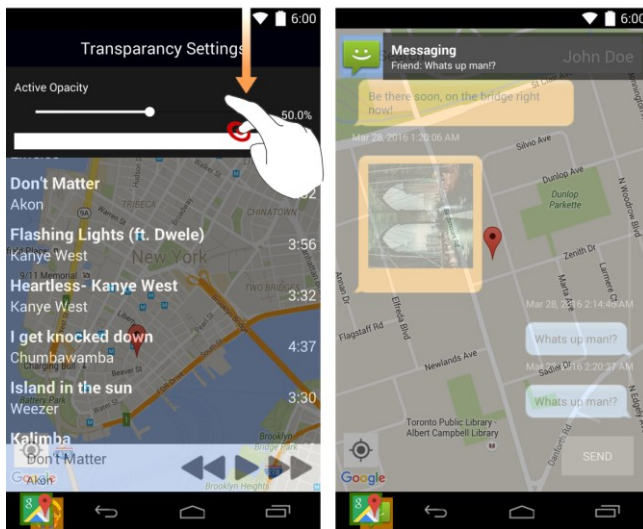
6:00

Transparency Settings

Active Opacity

50.0%

Don't Matter
Akon

Flashing Lights (ft. Dwele)
Kanye West
3:56

New York

Heartless- Kanye West
Kanye West
3:32

I get knocked down
Chumbawamba
4:37

Island in the sun
Weezer
3:30

Kalimba

Don't Matter
Akon

Google

6:00

Messaging
Friend: Whats up man!?

John Doe

Be there soon, on the bridge right now!

Mar 28, 2016 1:20:06 AM

Silvio Ave

Dunlop Ave

Dunlop Parkette

Zenith Dr

Amaro Dr

Flagstaff Rd

Elfreda Blvd

Mar 28, 2016 2:14:48 AM

Whats up man!?

Newlands Ave

Mar 28, 2016 2:20:37 AM

Whats up man!?

Toronto Public Library - Albert Campbell Library

SEND

Google